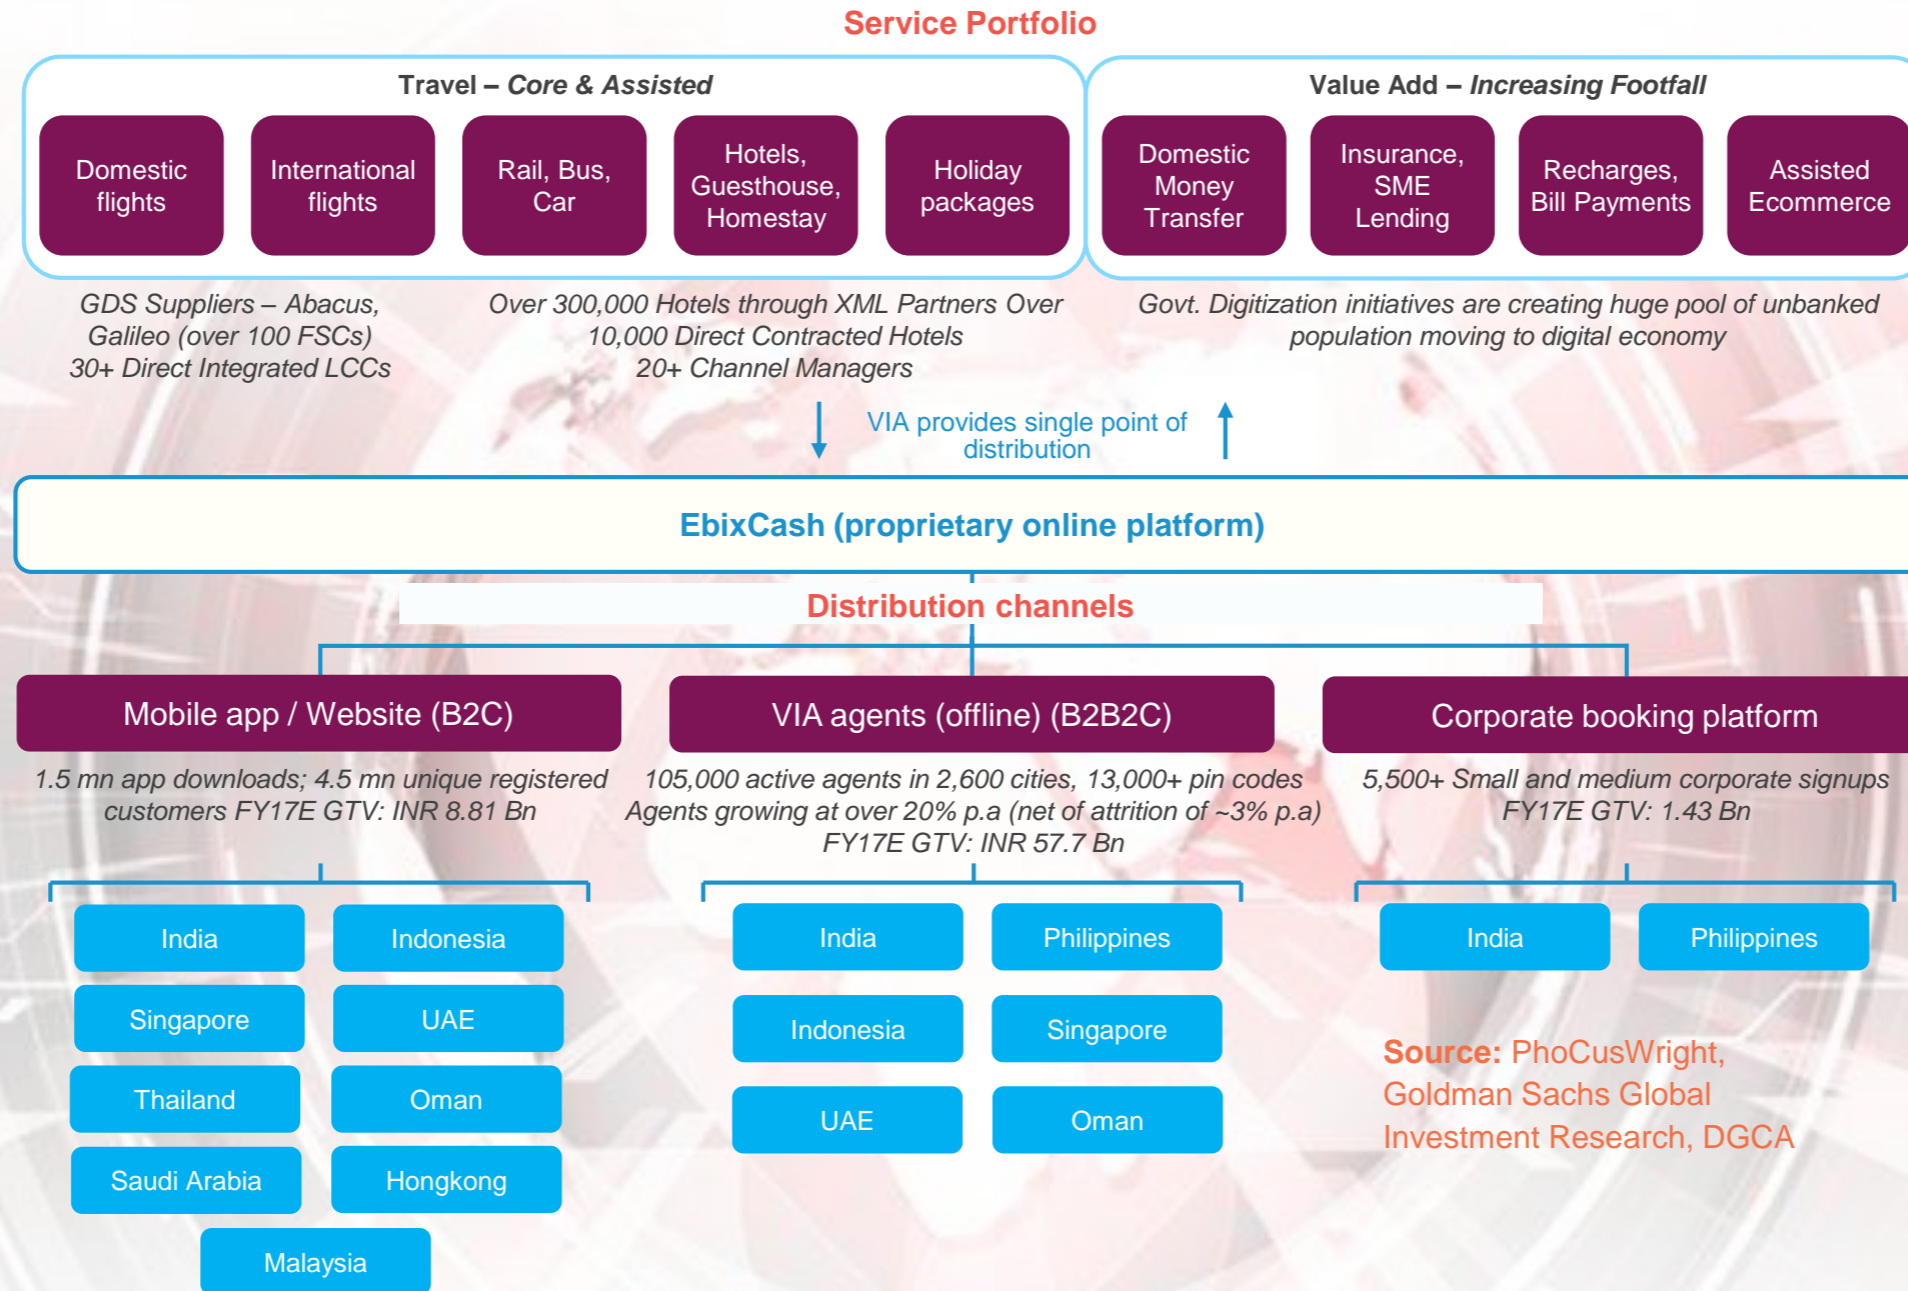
Service Portfolio

Travel – *Core & Assisted*

Domestic flights

International flights

Rail, Bus, Car

Hotels, Guesthouse, Homestay

Holiday packages

Value Add – *Increasing Footfall*

Domestic Money Transfer

Insurance, SME Lending

Recharges, Bill Payments

Assisted Ecommerce

GDS Suppliers – Abacus, Galileo (over 100 FSCs) 30+ Direct Integrated LCCs

Over 300,000 Hotels through XML Partners Over 10,000 Direct Contracted Hotels 20+ Channel Managers

Govt. Digitization initiatives are creating huge pool of unbanked population moving to digital economy

VIA provides single point of distribution

EbixCash (proprietary online platform)

Distribution channels

Mobile app / Website (B2C)

1.5 mn app downloads; 4.5 mn unique registered customers FY17E GTV: INR 8.81 Bn

VIA agents (offline) (B2B2C)

105,000 active agents in 2,600 cities, 13,000+ pin codes Agents growing at over 20% p.a (net of attrition of ~3% p.a) FY17E GTV: INR 57.7 Bn

Corporate booking platform

5,500+ Small and medium corporate signups FY17E GTV: 1.43 Bn

India

Indonesia

Singapore

UAE

Thailand

Oman

Saudi Arabia

Hongkong

Malaysia

India

Philippines

Indonesia

Singapore

UAE

Oman

India

Philippines

Source: PhoCusWright, Goldman Sachs Global Investment Research, DGCA